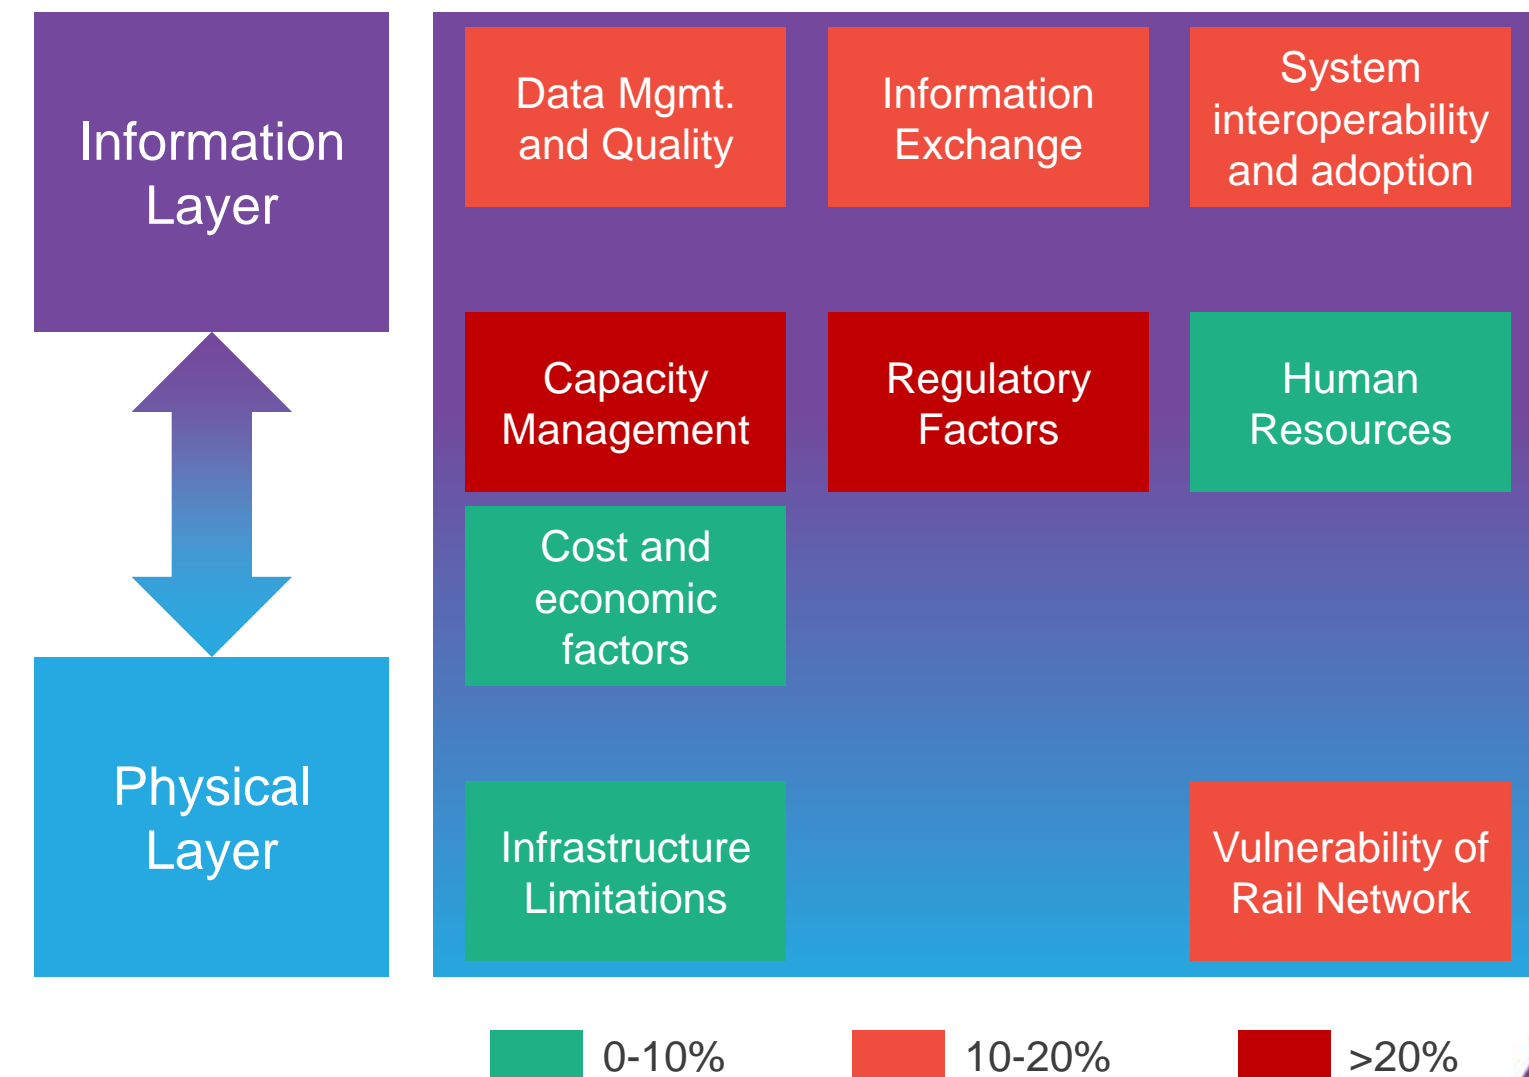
Information Layer

Physical Layer

Data Mgmt. and Quality

Information Exchange

System interoperability and adoption

Capacity Management

Regulatory Factors

Human Resources

Cost and economic factors

Infrastructure Limitations

Vulnerability of Rail Network

0-10%

10-20%

>20%